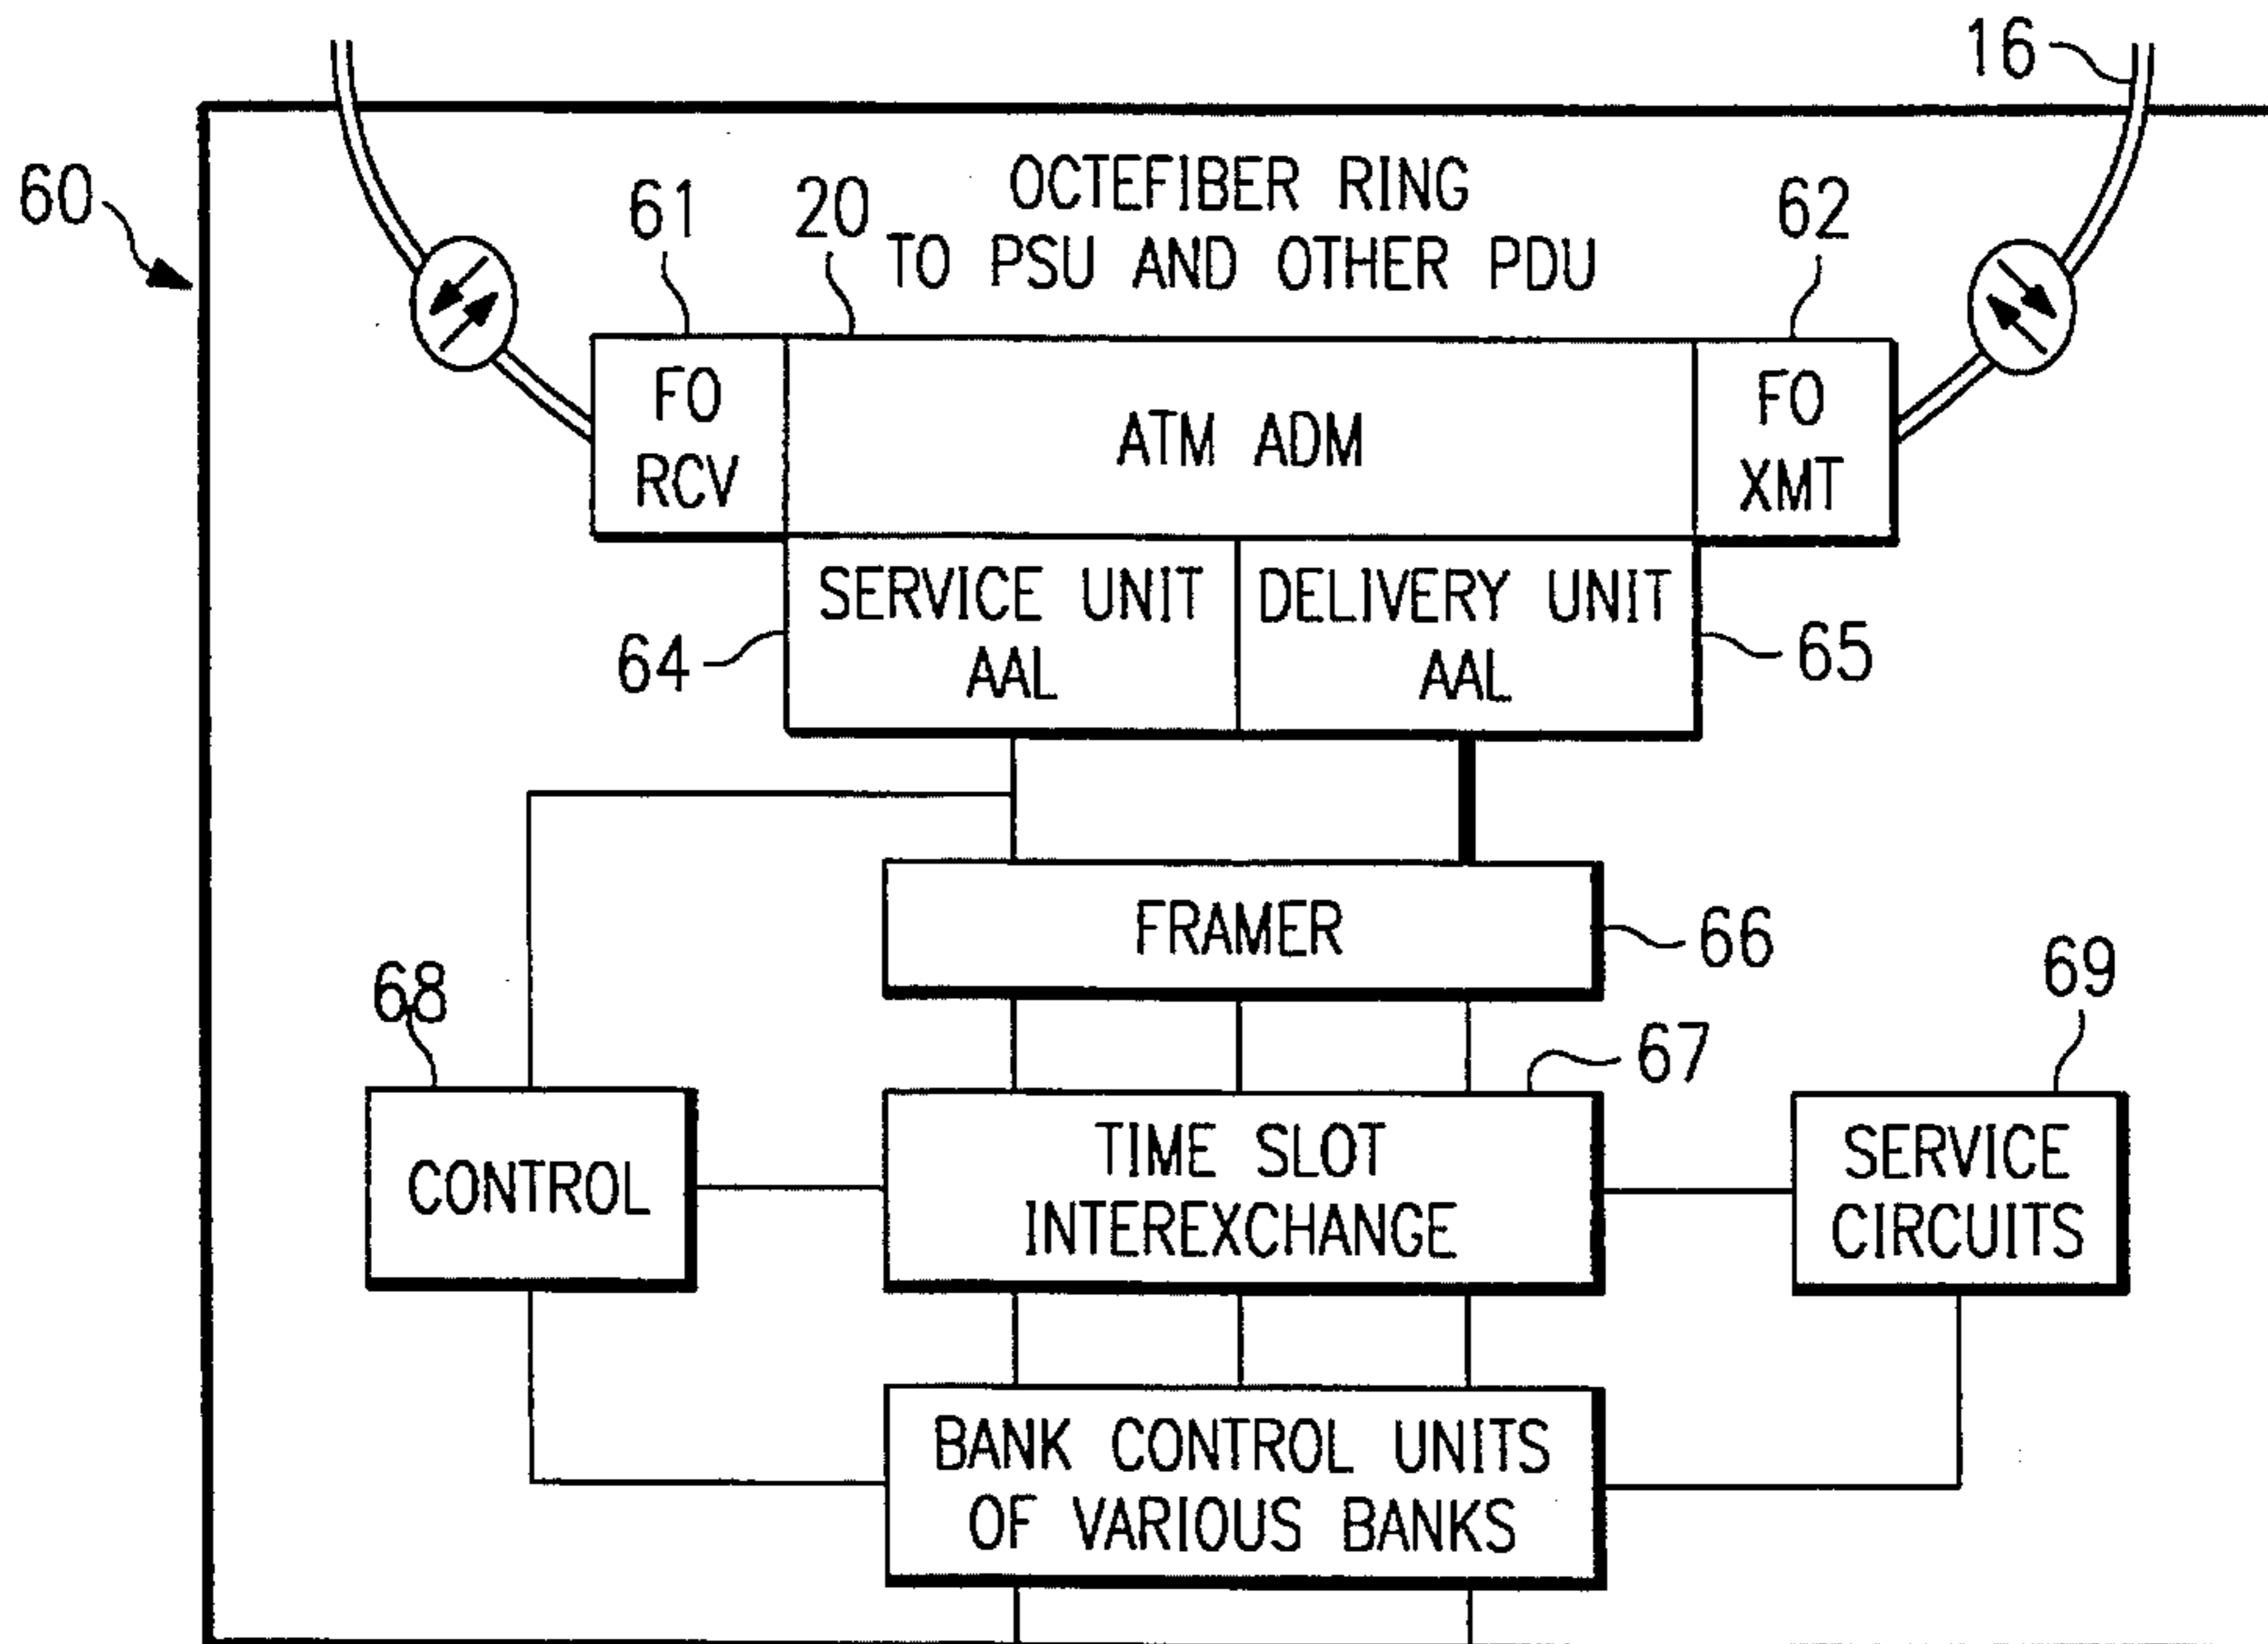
16

60

61

20

OCTEFIBER RING
TO PSU AND OTHER PDU

62

FO
RCV

ATM ADM

FO
XMT

64

SERVICE UNIT
AAL

DELIVERY UNIT
AAL

65

FRAMER

66

68

69

67

CONTROL

TIME SLOT
INTEREXCHANGE

SERVICE
CIRCUITS

BANK CONTROL UNITS
OF VARIOUS BANKS